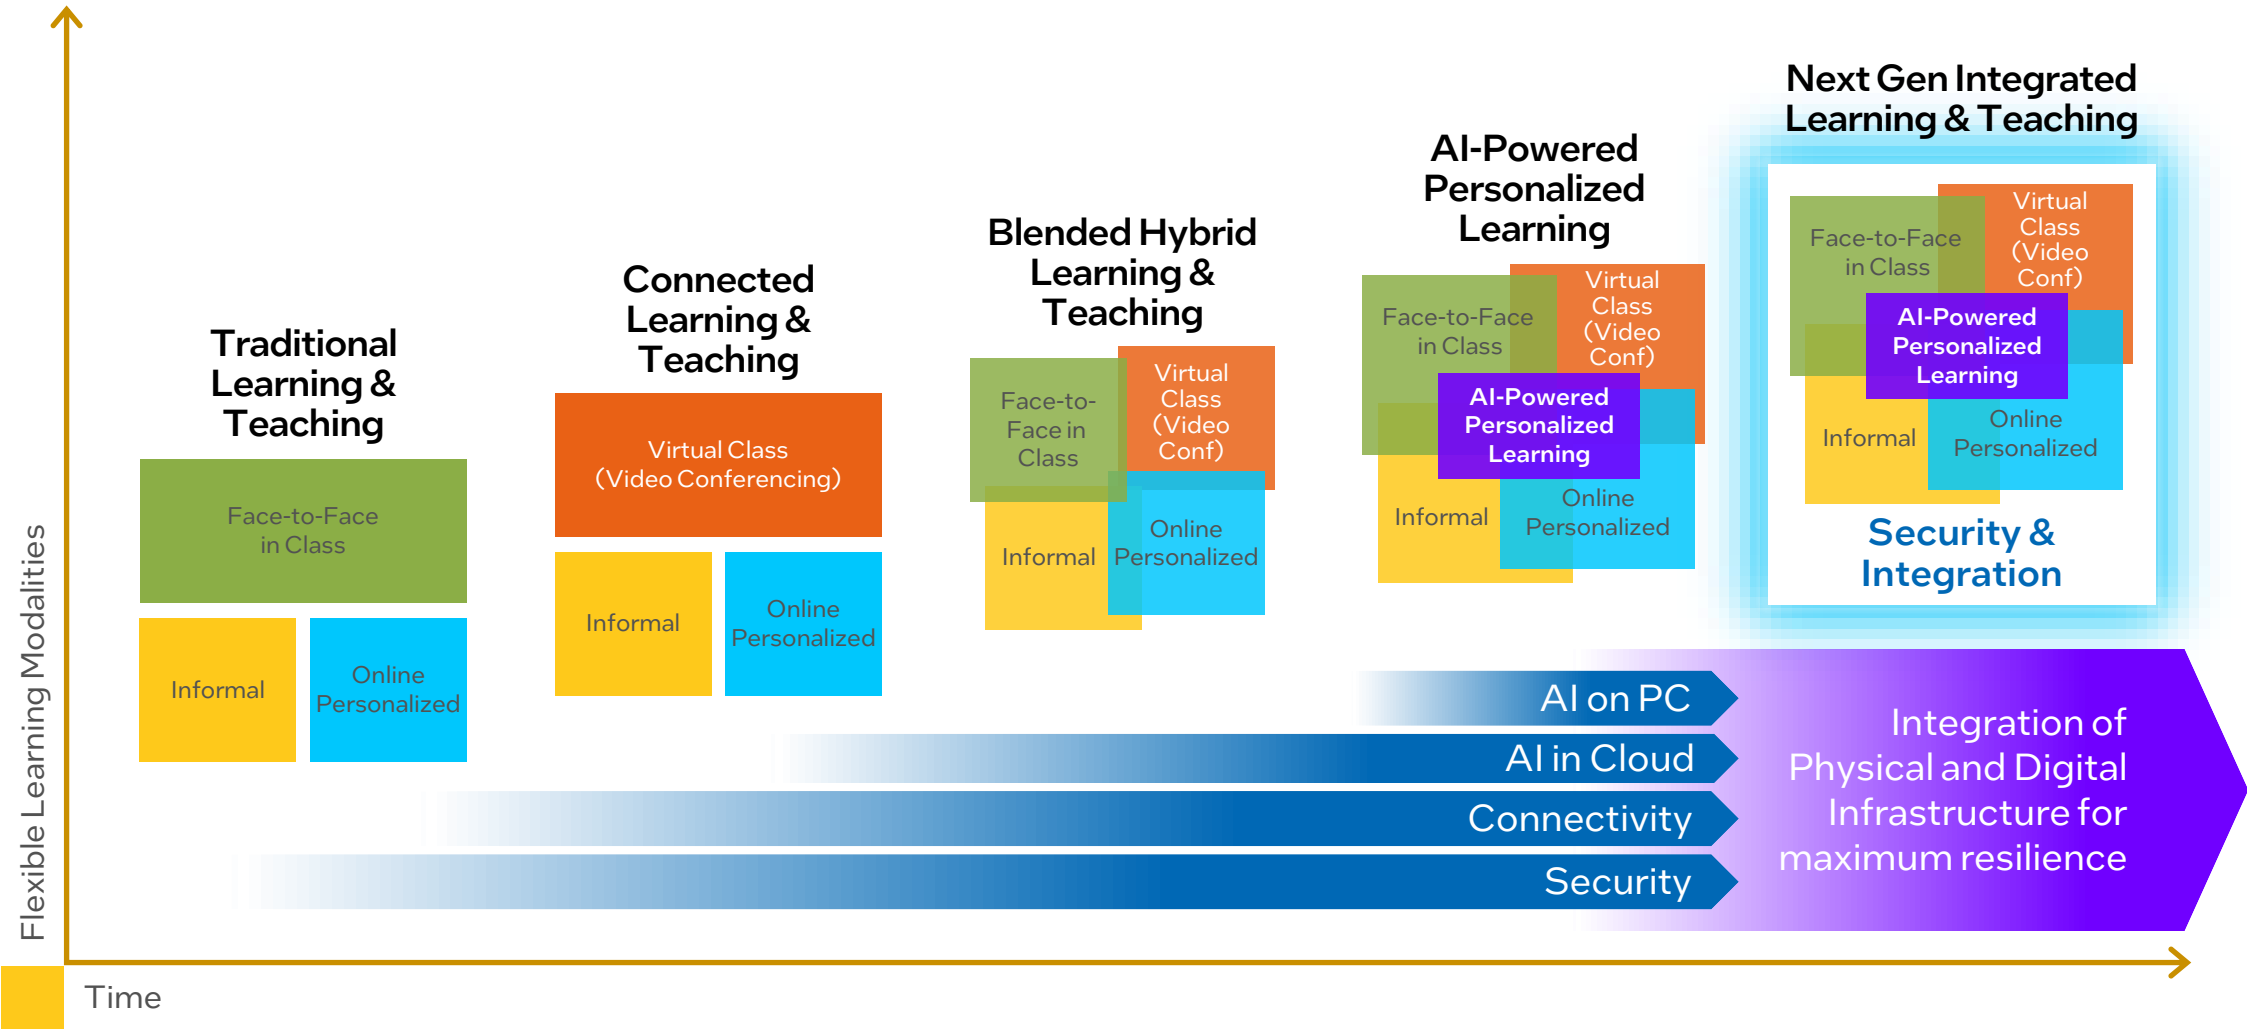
Flexible Learning Modalities

Traditional Learning & Teaching

Face-to-Face in Class

Informal

Online Personalized

Connected Learning & Teaching

Virtual Class (Video Conferencing)

Informal

Online Personalized

Blended Hybrid Learning & Teaching

Face-to-Face in Class

Virtual Class (Video Conf)

Informal

Online Personalized

AI-Powered Personalized Learning

Face-to-Face in Class

Virtual Class (Video Conf)

AI-Powered Personalized Learning

Informal

Online Personalized

Next Gen Integrated Learning & Teaching

Face-to-Face in Class

Virtual Class (Video Conf)

AI-Powered Personalized Learning

Informal

Online Personalized

Security & Integration

AI on PC

AI in Cloud

Connectivity

Security

Integration of Physical and Digital Infrastructure for maximum resilience

Time